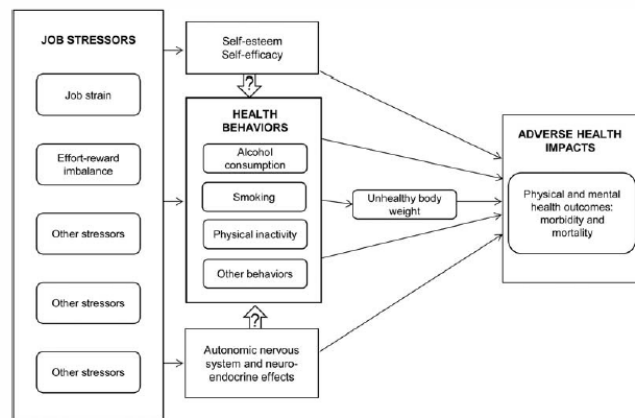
JOB STRESSORS

Job strain

Effort-reward imbalance

Other stressors

Other stressors

Other stressors

Self-esteem
Self-efficacy

?

HEALTH BEHAVIORS

Alcohol consumption

Smoking

Physical inactivity

Other behaviors

?

Autonomic nervous system and neuro-endocrine effects

Unhealthy body weight

ADVERSE HEALTH IMPACTS

Physical and mental health outcomes: morbidity and mortality